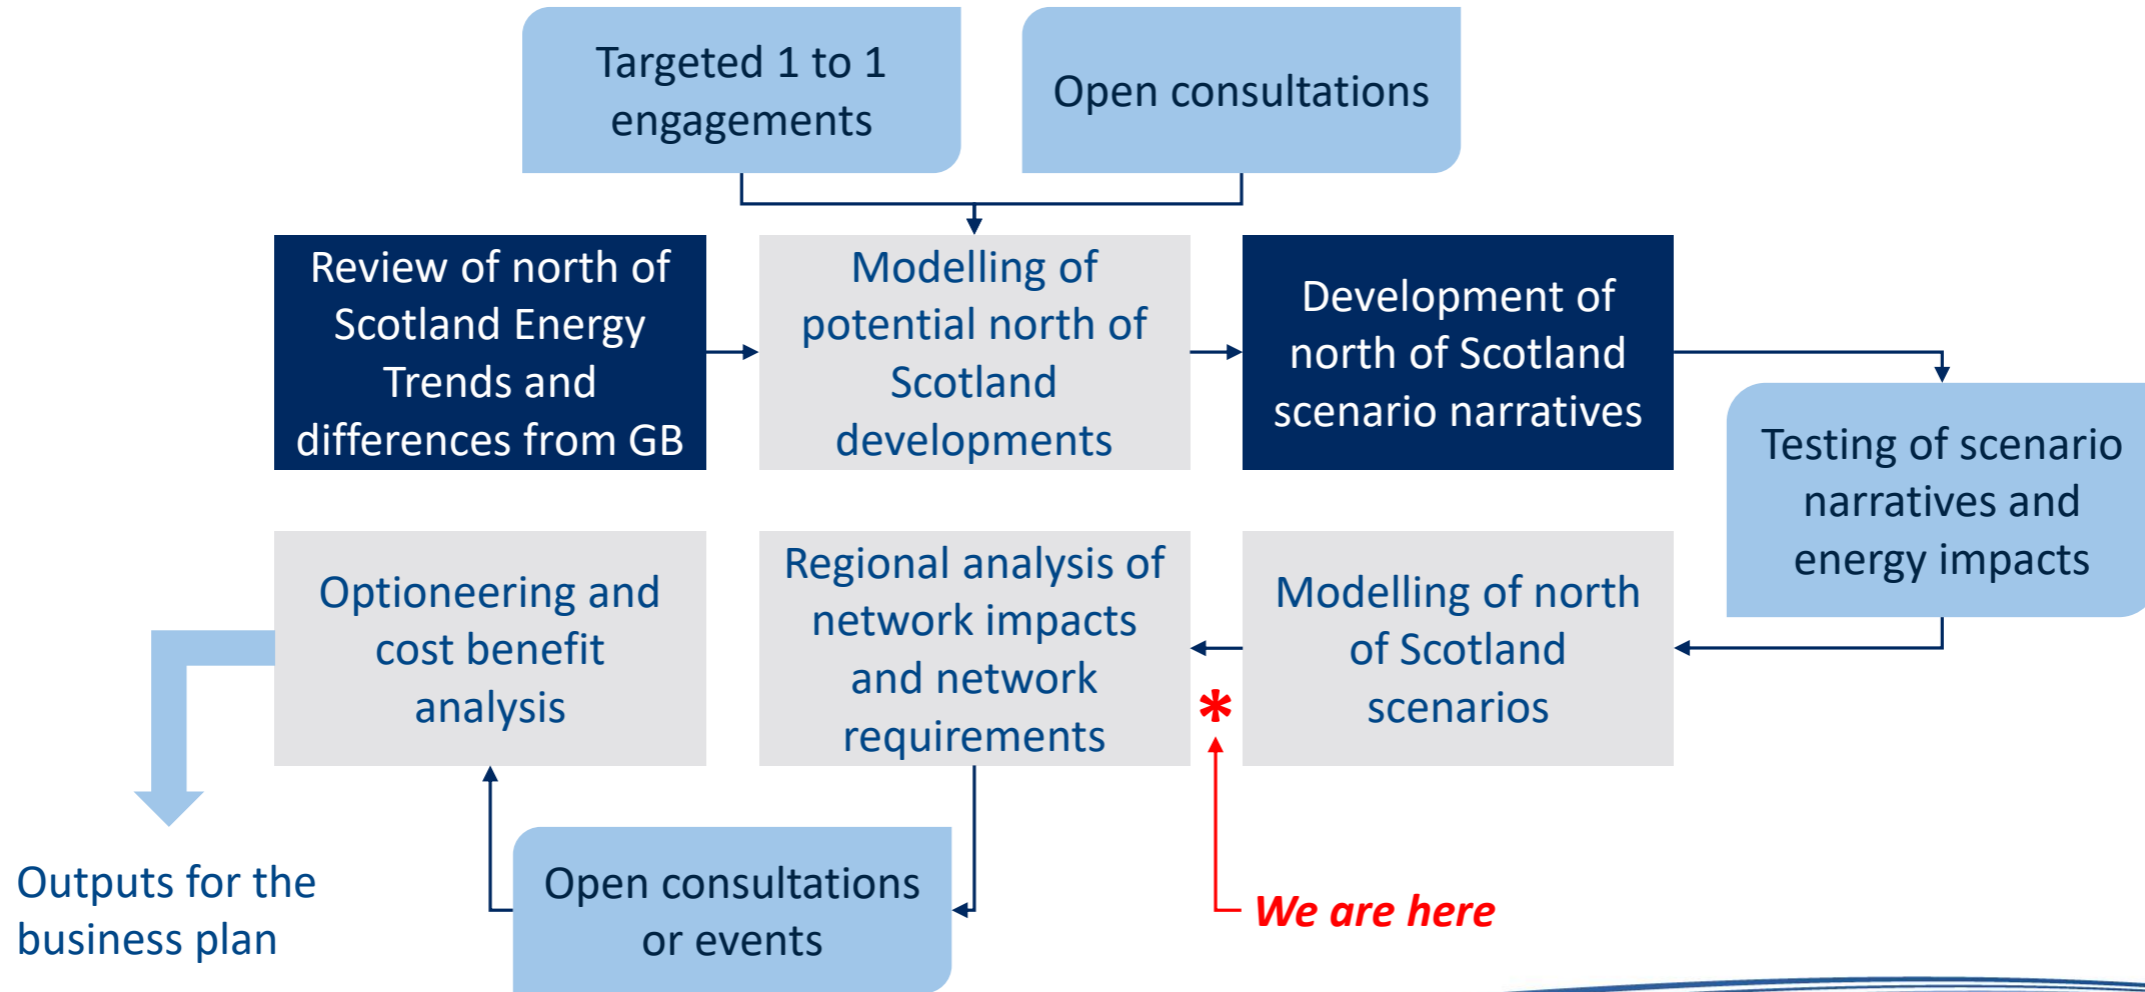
Targeted 1 to 1 engagements

Open consultations

Review of north of Scotland Energy Trends and differences from GB

Modelling of potential north of Scotland developments

Development of north of Scotland scenario narratives

Testing of scenario narratives and energy impacts

Optioneering and cost benefit analysis

Regional analysis of network impacts and network requirements

Modelling of north of Scotland scenarios

*

Outputs for the business plan

Open consultations or events

We are here